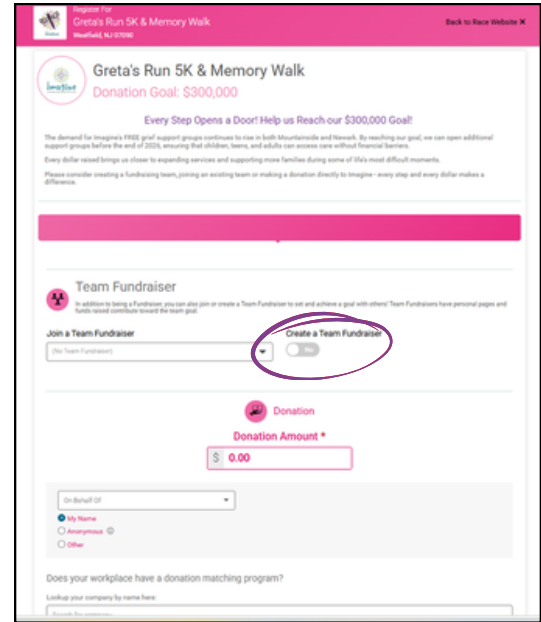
Register For
Greta's Run 5K & Memory Walk
Westfield, NJ 07090

Back to Race Website ✕

Imagine

Greta's Run 5K & Memory Walk
Donation Goal: $300,000

Every Step Opens a Door! Help us Reach our $300,000 Goal!

The demand for Imagine's FREE grief support groups continues to rise in both Mountainside and Newark. By reaching our goal, we can open additional support groups before the end of 2026, ensuring that children, teens, and adults can access care without financial barriers.

Every dollar raised brings us closer to expanding services and supporting more families during some of life's most difficult moments.

Please consider creating a fundraising team, joining an existing team or making a donation directly to Imagine - every step and every dollar makes a difference.

Team Fundraiser

In addition to being a Fundraiser, you can also join or create a Team Fundraiser to set and achieve a goal with others! Team Fundraisers have personal pages and funds raised contribute toward the team goal.

Join a Team Fundraiser
(No Team Fundraiser)

Create a Team Fundraiser
No

Donation

Donation Amount *
$ 0.00

On Behalf Of
My Name
Anonymous
Other

Does your workplace have a donation matching program?

Lookup your company by name here:
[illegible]